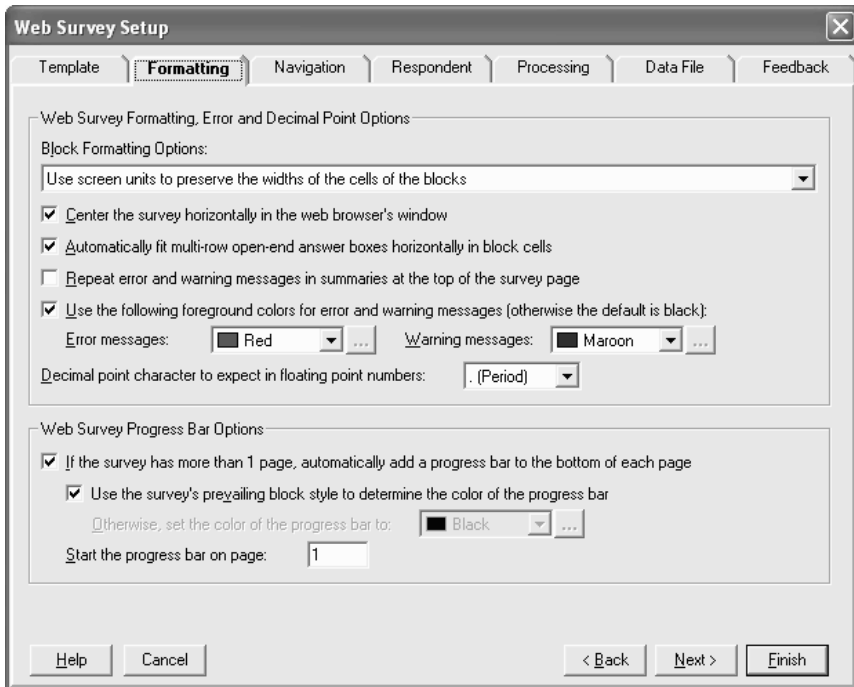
Web Survey Setup

Template | Formatting | Navigation | Respondent | Processing | Data File | Feedback

Web Survey Formatting, Error and Decimal Point Options

Block Formatting Options:

Use screen units to preserve the widths of the cells of the blocks

☑ Center the survey horizontally in the web browser's window

☑ Automatically fit multi-row open-end answer boxes horizontally in block cells

☐ Repeat error and warning messages in summaries at the top of the survey page

☑ Use the following foreground colors for error and warning messages (otherwise the default is black):

Error messages: Red ... Warning messages: Maroon ...

Decimal point character to expect in floating point numbers: . (Period)

Web Survey Progress Bar Options

☑ If the survey has more than 1 page, automatically add a progress bar to the bottom of each page

☑ Use the survey's prevailing block style to determine the color of the progress bar

Otherwise, set the color of the progress bar to: Black ...

Start the progress bar on page: 1

Help | Cancel | < Back | Next > | Finish